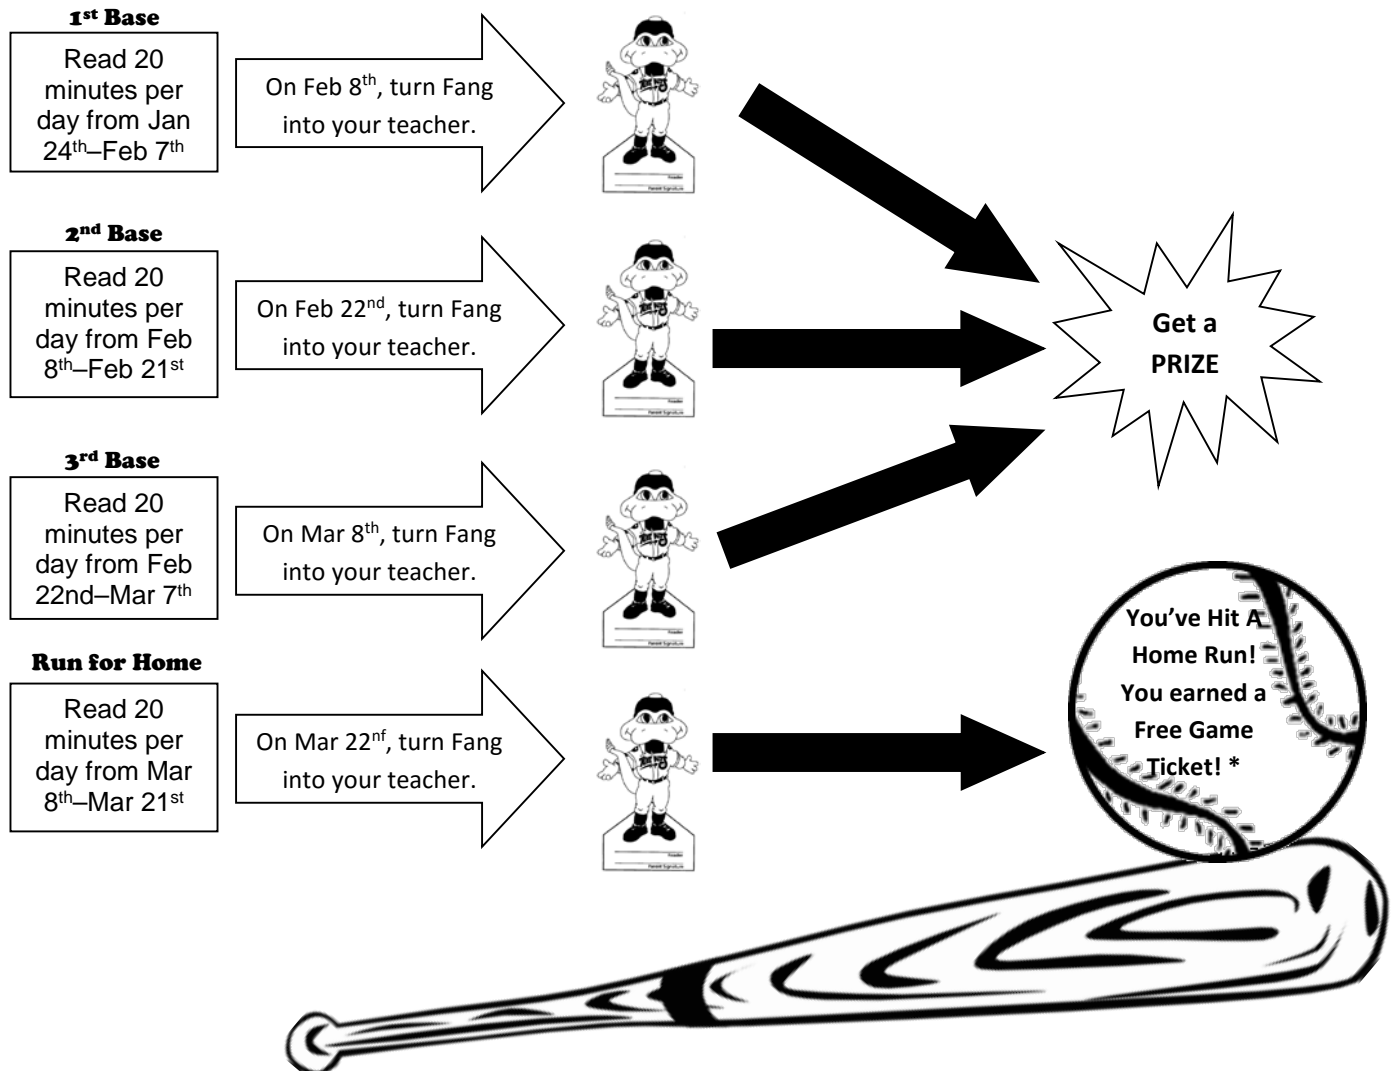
1st Base

Read 20 minutes per day from Jan 24th–Feb 7th

On Feb 8th, turn Fang into your teacher.

2nd Base

Read 20 minutes per day from Feb 8th–Feb 21st

On Feb 22nd, turn Fang into your teacher.

Get a PRIZE

3rd Base

Read 20 minutes per day from Feb 22nd–Mar 7th

On Mar 8th, turn Fang into your teacher.

Run for Home

Read 20 minutes per day from Mar 8th–Mar 21st

On Mar 22nf, turn Fang into your teacher.

You've Hit A Home Run! You earned a Free Game Ticket! *